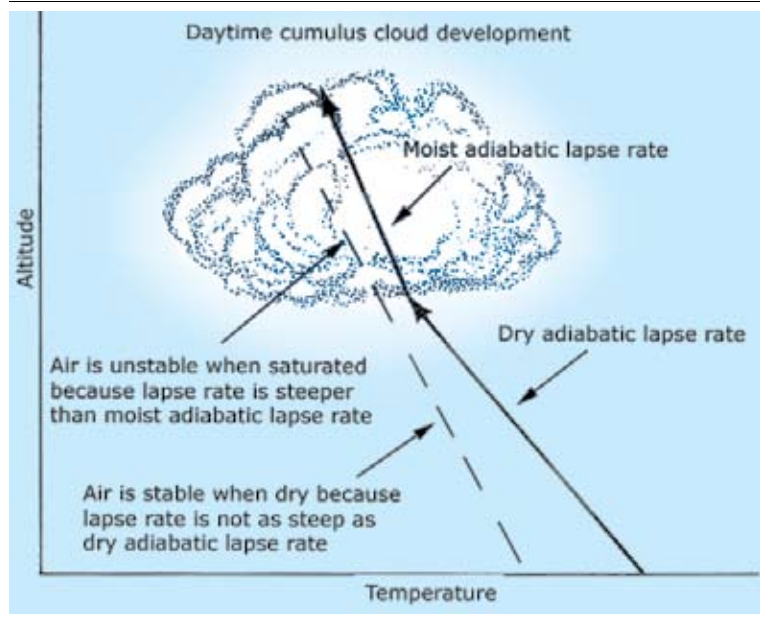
Daytime cumulus cloud development

Moist adiabatic lapse rate

Altitude

Dry adiabatic lapse rate

Air is unstable when saturated because lapse rate is steeper than moist adiabatic lapse rate

Air is stable when dry because lapse rate is not as steep as dry adiabatic lapse rate

Temperature